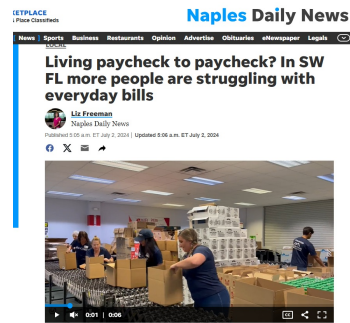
KETPLACE
Place Classifieds

Naples Daily News

News | Sports Business Restaurants Opinion Advertise Obituaries eNewspaper Legals

LOCAL

Living paycheck to paycheck? In SW FL more people are struggling with everyday bills

Liz Freeman
Naples Daily News

Published 5:05 a.m. ET July 2, 2024 | Updated 5:06 a.m. ET July 2, 2024

0:01 | 0:06